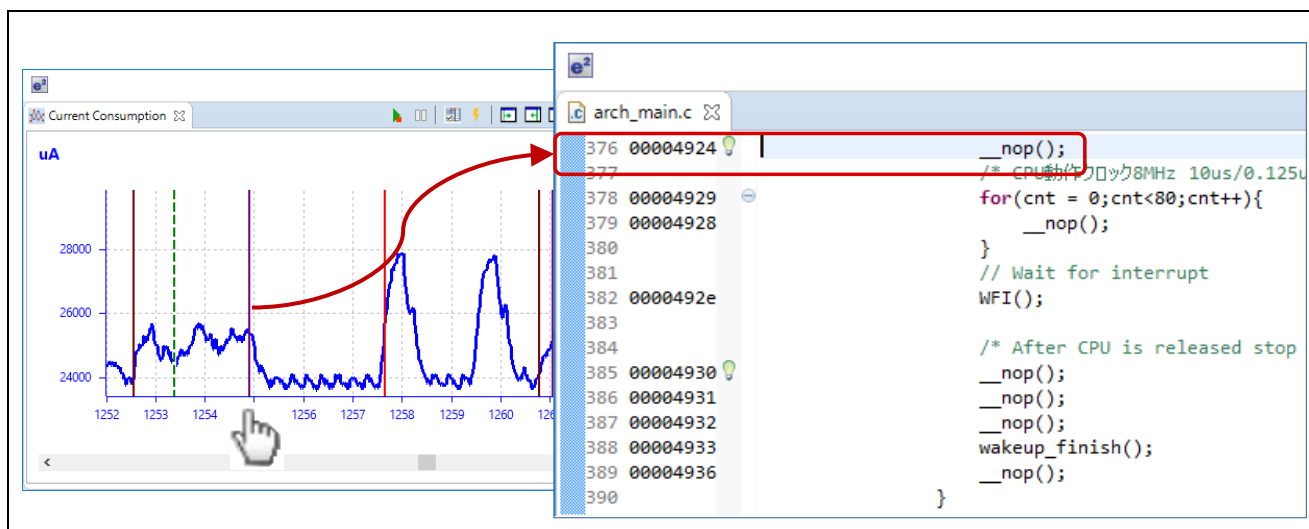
e²

Current Consumption

uA

28000

26000

24000

1252 1253 1254 1256 1257 1258 1259 1260 126

e²

arch_main.c

376 00004924 __nop();
377 /* CPU動作クロック8MHz 10us/0.125u
378 00004929 for(cnt = 0;cnt<80;cnt++){
379 00004928 __nop();
380 }
381 // Wait for interrupt
382 0000492e WFI();
383
384 /* After CPU is released stop
385 00004930 __nop();
386 00004931 __nop();
387 00004932 __nop();
388 00004933 wakeup_finish();
389 00004936 __nop();
390 }